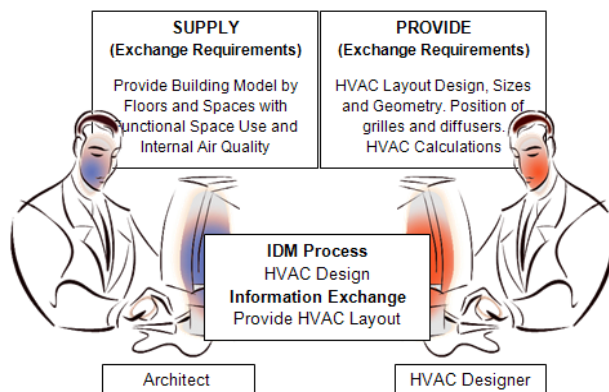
SUPPLY
(Exchange Requirements)

Provide Building Model by Floors and Spaces with Functional Space Use and Internal Air Quality

PROVIDE
(Exchange Requirements)

HVAC Layout Design, Sizes and Geometry. Position of grilles and diffusers. HVAC Calculations

IDM Process
HVAC Design
Information Exchange
Provide HVAC Layout

Architect

HVAC Designer